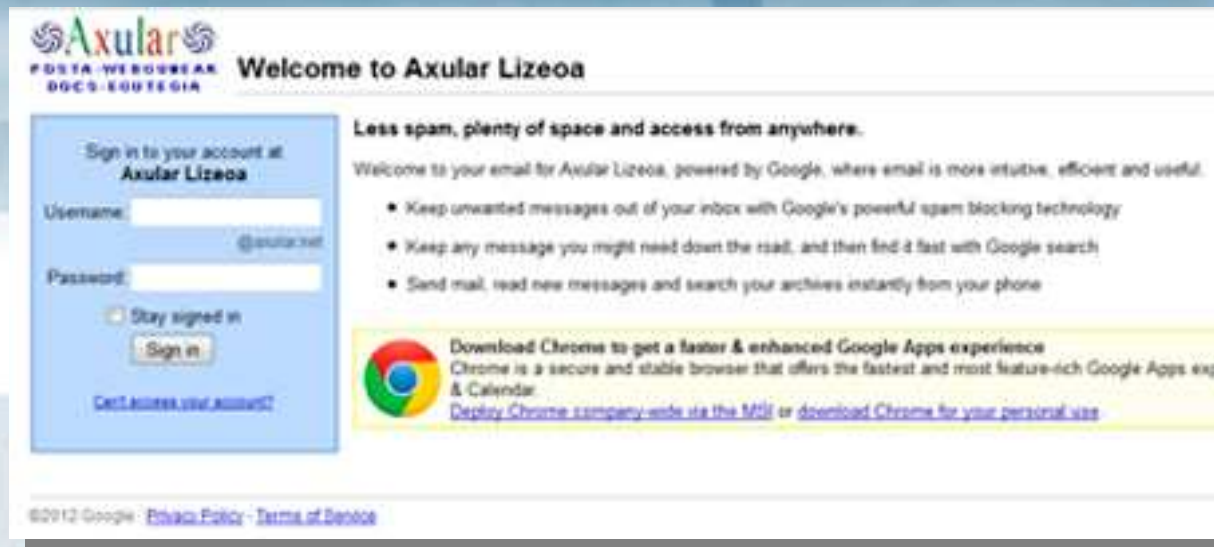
Axular
POSTA-WEBGUNEAK DOCS-EGUTEGIA

Welcome to Axular Lizeoa

Sign in to your account at
Axular Lizeoa

Username:
@axular.net
Password:
Stay signed in
Sign in

Can't access your account?

Less spam, plenty of space and access from anywhere.

Welcome to your email for Axular Lizeoa, powered by Google, where email is more intuitive, efficient and useful.

• Keep unwanted messages out of your inbox with Google's powerful spam blocking technology

• Keep any message you might need down the road, and then find it fast with Google search

• Send mail, read new messages and search your archives instantly from your phone

Download Chrome to get a faster & enhanced Google Apps experience
Chrome is a secure and stable browser that offers the fastest and most feature-rich Google Apps exp
& Calendar.
Deploy Chrome company-wide via the MSI or download Chrome for your personal use

©2012 Google · Privacy Policy · Terms of Service